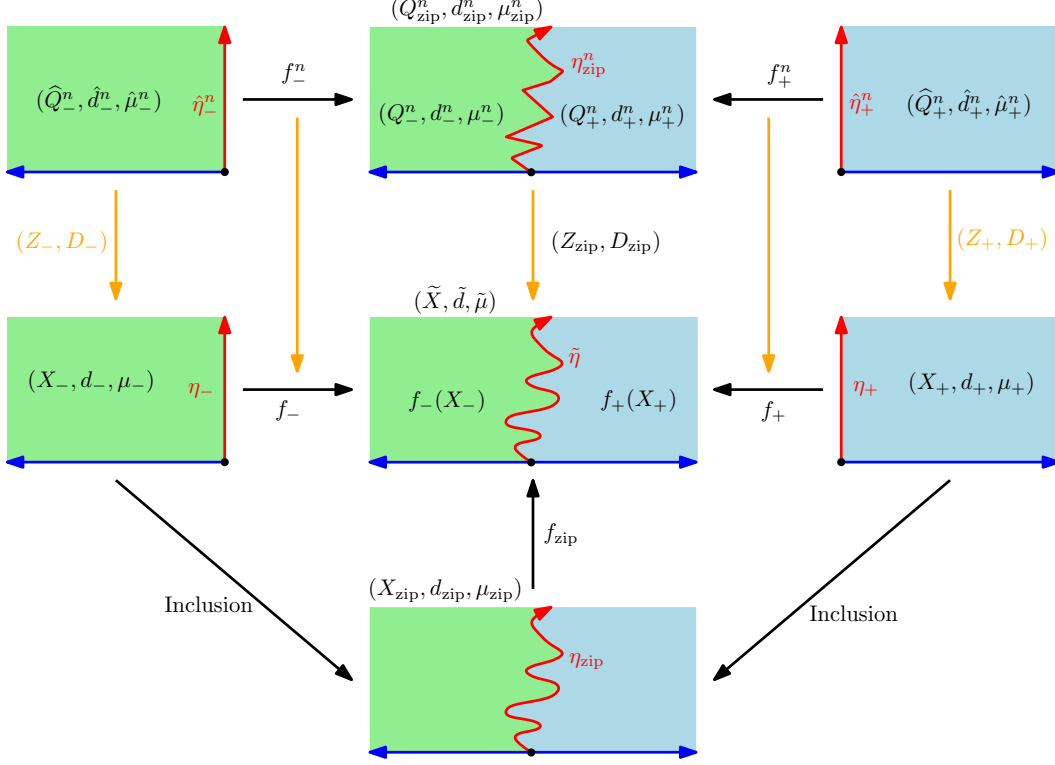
$(Q^n_{\mathrm{zip}}, d^n_{\mathrm{zip}}, \mu^n_{\mathrm{zip}})$

$(\widehat{Q}^n_-, \hat{d}^n_-, \hat{\mu}^n_-)$ $\hat{\eta}^n_-$

$f^n_-$

$\eta^n_{\mathrm{zip}}$

$(Q^n_-, d^n_-, \mu^n_-)$ $(Q^n_+, d^n_+, \mu^n_+)$

$f^n_+$

$\hat{\eta}^n_+$ $(\widehat{Q}^n_+, \hat{d}^n_+, \hat{\mu}^n_+)$

$(Z_-, D_-)$

$(Z_{\mathrm{zip}}, D_{\mathrm{zip}})$

$(Z_+, D_+)$

$(\widetilde{X}, \tilde{d}, \tilde{\mu})$

$(X_-, d_-, \mu_-)$ $\eta_-$

$f_-$

$\tilde{\eta}$

$f_-(X_-)$ $f_+(X_+)$

$f_+$

$\eta_+$ $(X_+, d_+, \mu_+)$

$f_{\mathrm{zip}}$

Inclusion

$(X_{\mathrm{zip}}, d_{\mathrm{zip}}, \mu_{\mathrm{zip}})$

Inclusion

$\eta_{\mathrm{zip}}$